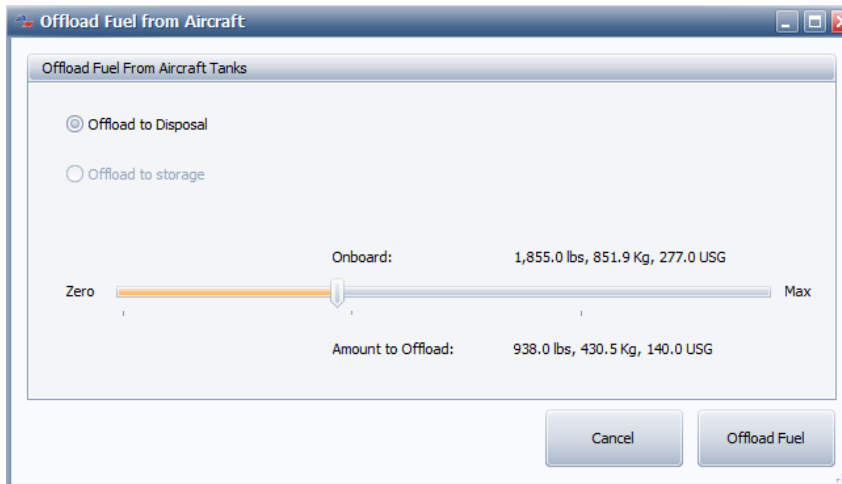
Offload Fuel from Aircraft

Offload Fuel From Aircraft Tanks

Offload to Disposal

Offload to storage

Onboard: 1,855.0 lbs, 851.9 Kg, 277.0 USG

Zero

Max

Amount to Offload: 938.0 lbs, 430.5 Kg, 140.0 USG

Cancel

Offload Fuel